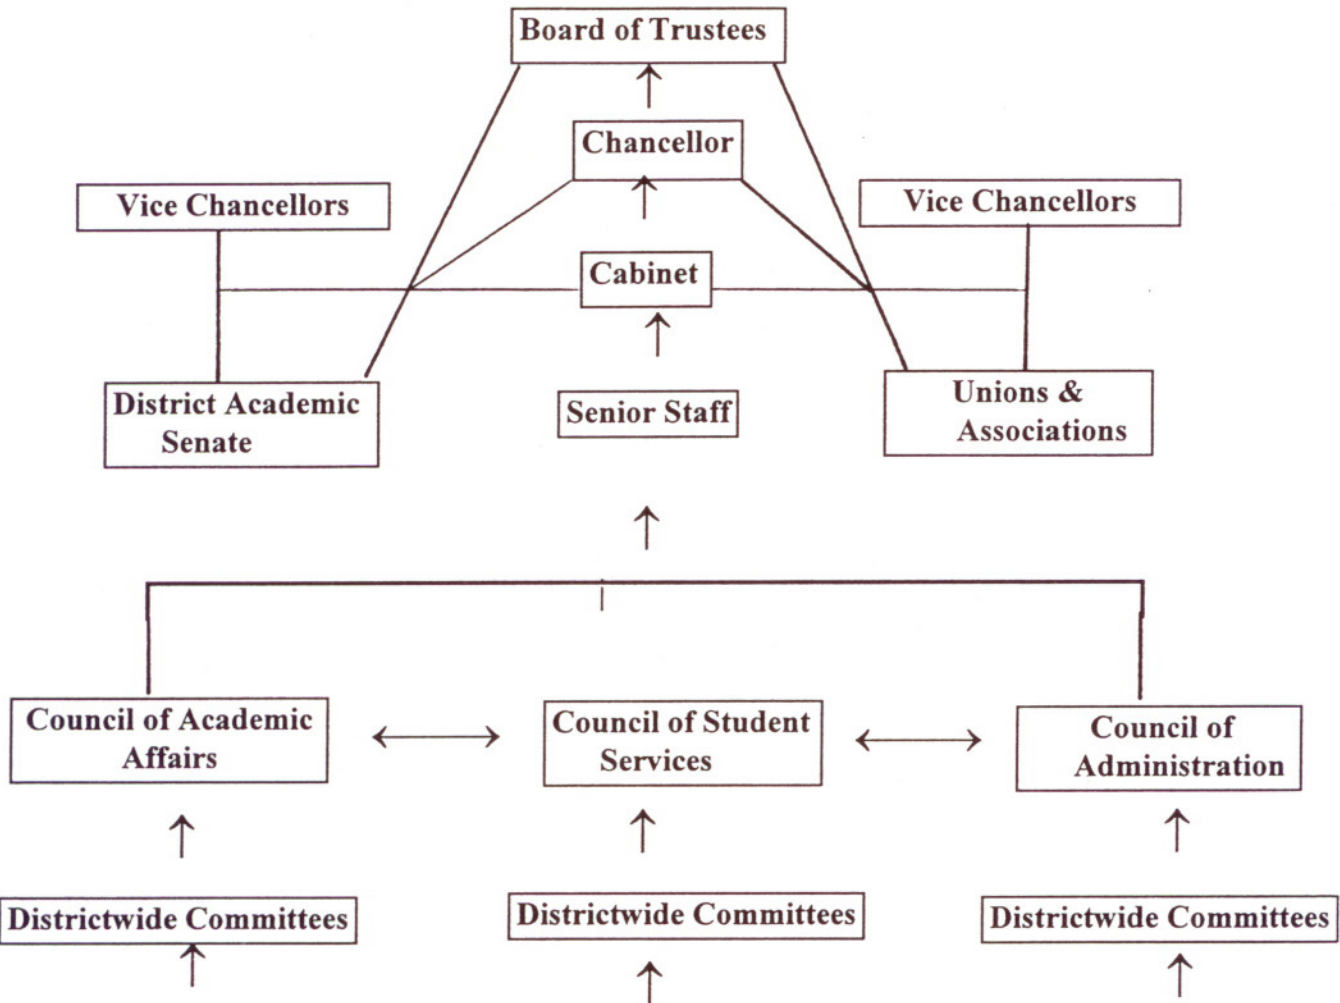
Board of Trustees

Chancellor

Vice Chancellors

Vice Chancellors

Cabinet

District Academic Senate

Senior Staff

Unions & Associations

Council of Academic Affairs

Council of Student Services

Council of Administration

Districtwide Committees

Districtwide Committees

Districtwide Committees